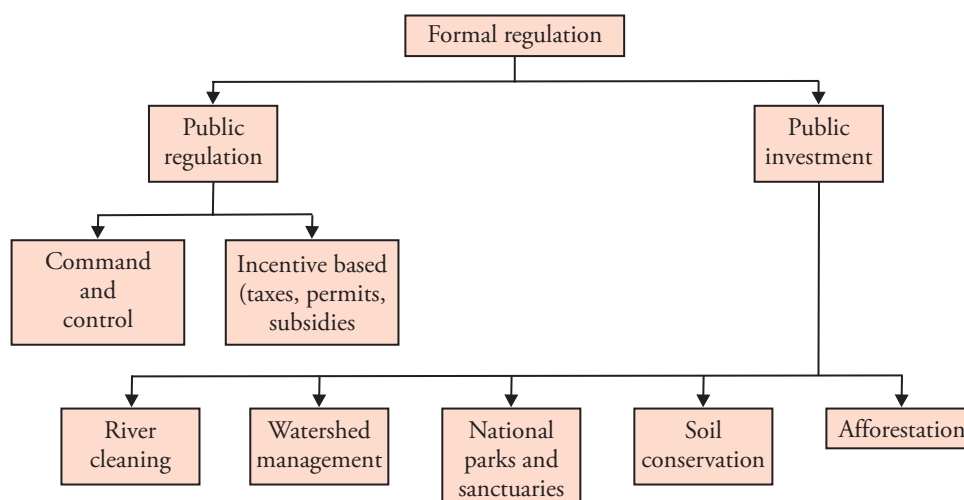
Formal regulation

Public regulation

Public investment

Command and control

Incentive based (taxes, permits, subsidies

River cleaning

Watershed management

National parks and sanctuaries

Soil conservation

Afforestation